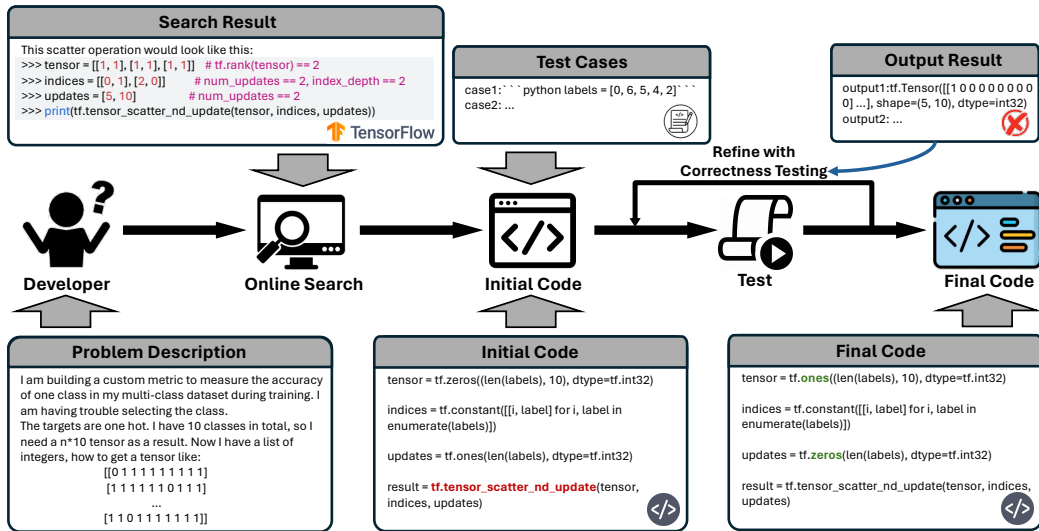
Search Result

This scatter operation would look like this:
>>> tensor = [[1, 1], [1, 1], [1, 1]] # tf.rank(tensor) == 2
>>> indices = [[0, 1], [2, 0]] # num_updates == 2, index_depth == 2
>>> updates = [5, 10] # num_updates == 2
>>> print(tf.tensor_scatter_nd_update(tensor, indices, updates))

TensorFlow

Test Cases

case1: ```python labels = [0, 6, 5, 4, 2]```
case2: ...

Output Result

output1:tf.Tensor([[1 0 0 0 0 0 0 0 0 0] ...], shape=(5, 10), dtype=int32)
output2: ...

Refine with Correctness Testing

Developer

Online Search

Initial Code

Test

Final Code

Problem Description

I am building a custom metric to measure the accuracy of one class in my multi-class dataset during training. I am having trouble selecting the class.
The targets are one hot. I have 10 classes in total, so I need a n*10 tensor as a result. Now I have a list of integers, how to get a tensor like:
[[0 1 1 1 1 1 1 1 1 1]
[1 1 1 1 1 1 0 1 1 1]
...
[1 1 0 1 1 1 1 1 1 1]]

Initial Code

tensor = tf.zeros((len(labels), 10), dtype=tf.int32)

indices = tf.constant([[i, label] for i, label in enumerate(labels)])

updates = tf.ones(len(labels), dtype=tf.int32)

result = tf.tensor_scatter_nd_update(tensor, indices, updates)

Final Code

tensor = tf.ones((len(labels), 10), dtype=tf.int32)

indices = tf.constant([[i, label] for i, label in enumerate(labels)])

updates = tf.zeros(len(labels), dtype=tf.int32)

result = tf.tensor_scatter_nd_update(tensor, indices, updates)